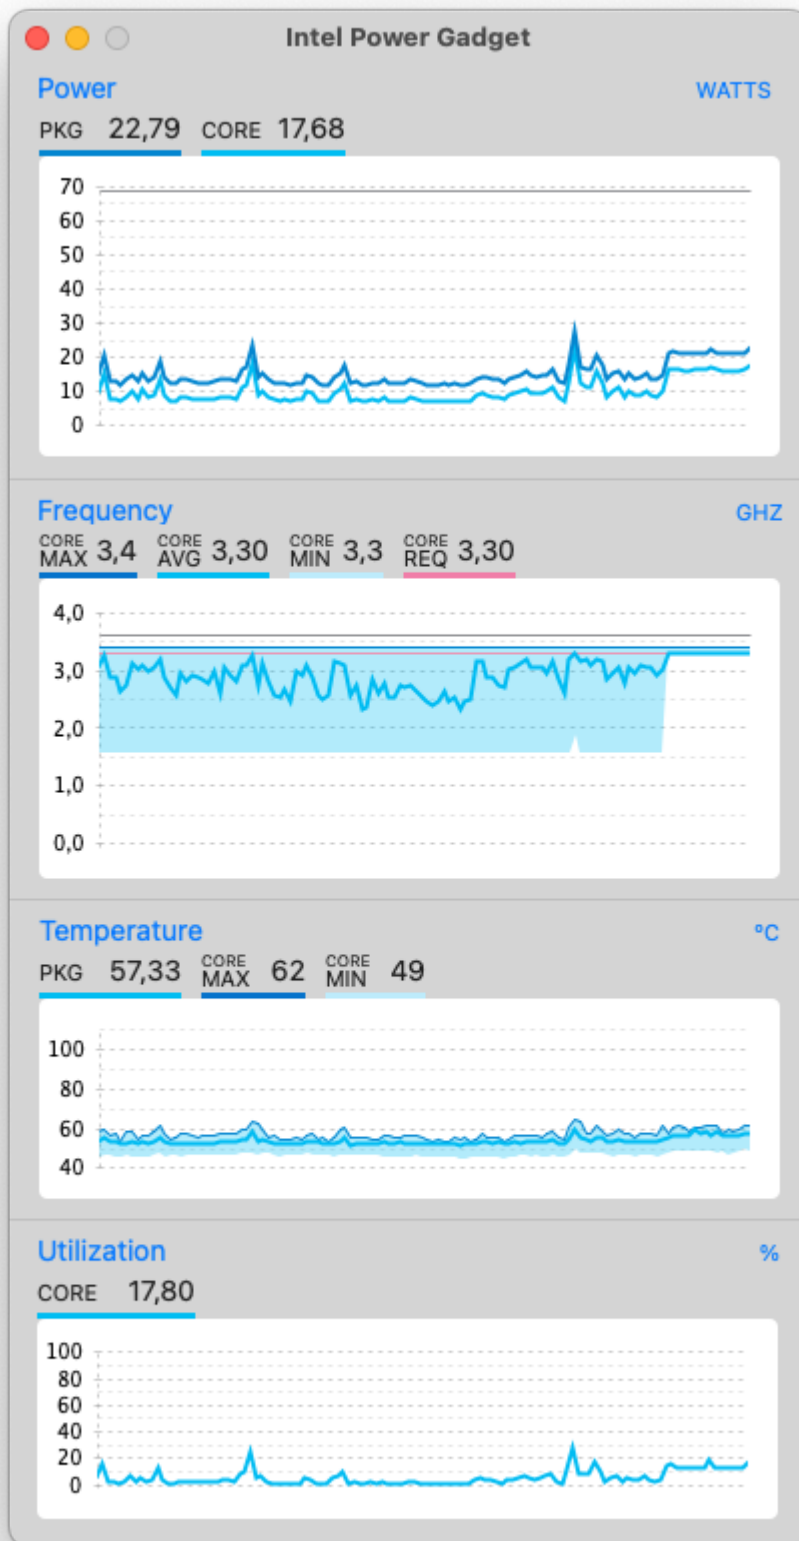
Intel Power Gadget

Power
WATTS
PKG 22,79 CORE 17,68

70
60
50
40
30
20
10
0

Frequency
GHZ
CORE MAX 3,4 CORE AVG 3,30 CORE MIN 3,3 CORE REQ 3,30

4,0
3,0
2,0
1,0
0,0

Temperature
°C
PKG 57,33 CORE MAX 62 CORE MIN 49

100
80
60
40

Utilization
%
CORE 17,80

100
80
60
40
20
0